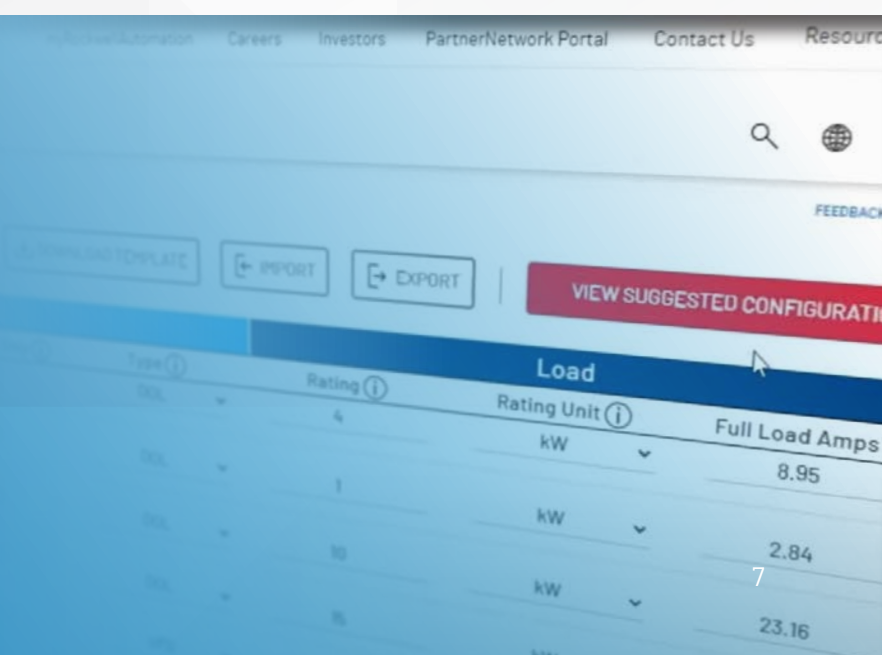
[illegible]RockwellAutomation Careers Investors PartnerNetwork Portal Contact Us Resourc

FEEDBACK

DOWNLOAD TEMPLATE IMPORT EXPORT VIEW SUGGESTED CONFIGURATI

Load

| Type ⓘ | Rating ⓘ | Rating Unit ⓘ | Full Load Amps |
|---|---|---|---|
| DOL | 4 | kW | 8.95 |
| DOL | 1 | kW | 2.84 |
| DOL | 10 | kW | 23.16 |
| DOL | 15 | kW | |

7